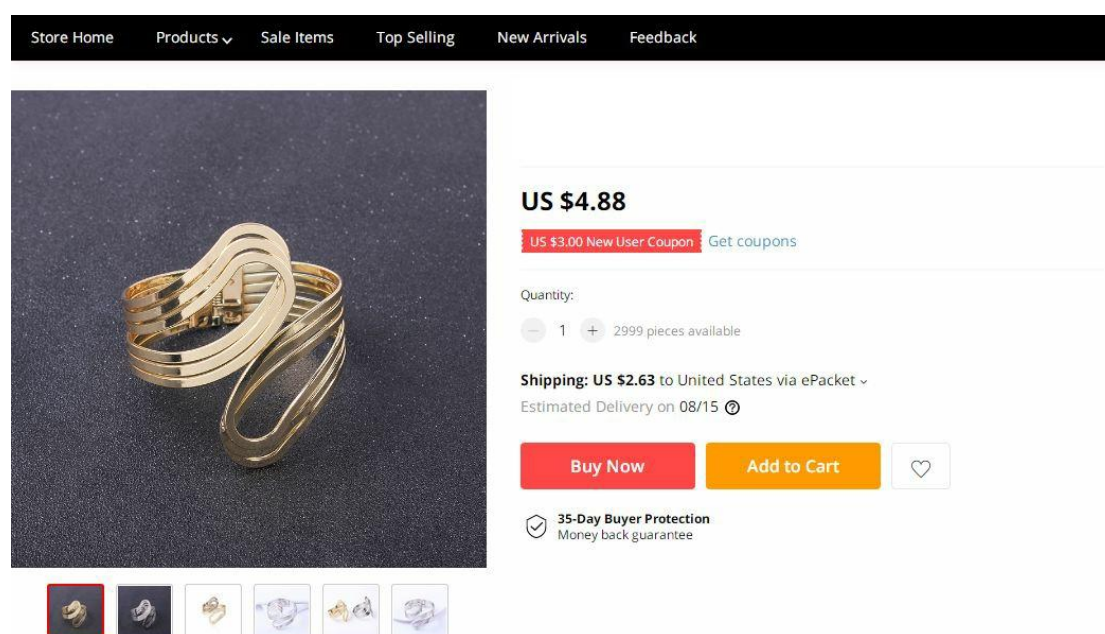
Store Home Products Sale Items Top Selling New Arrivals Feedback

US $4.88

US $3.00 New User Coupon Get coupons

Quantity:

1 2999 pieces available

Shipping: US $2.63 to United States via ePacket

Estimated Delivery on 08/15

Buy Now Add to Cart

35-Day Buyer Protection
Money back guarantee